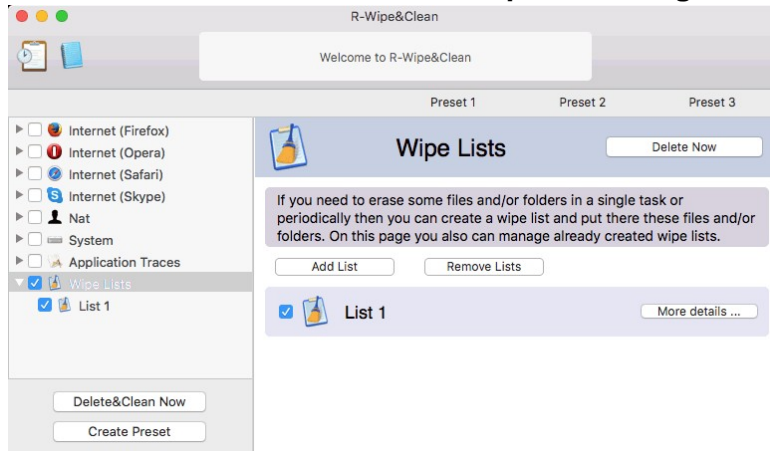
R-Wipe&Clean

Welcome to R-Wipe&Clean

Preset 1
Preset 2
Preset 3

Internet (Firefox)
Internet (Opera)
Internet (Safari)
Internet (Skype)
Nat
System
Application Traces
Wipe Lists
List 1

Delete&Clean Now
Create Preset

Wipe Lists
Delete Now

If you need to erase some files and/or folders in a single task or periodically then you can create a wipe list and put there these files and/or folders. On this page you also can manage already created wipe lists.

Add List
Remove Lists

List 1
More details ...